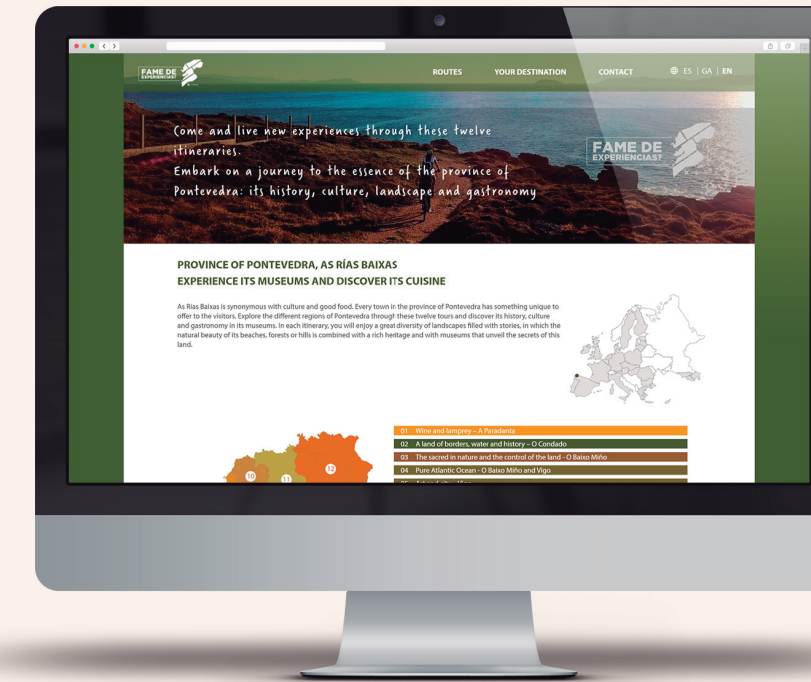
FAME DE EXPERIENCIAS?

ROUTES YOUR DESTINATION CONTACT ES | GA | EN

Come and live new experiences through these twelve itineraries.
Embark on a journey to the essence of the province of Pontevedra: its history, culture, landscape and gastronomy

FAME DE EXPERIENCIAS?

PROVINCE OF PONTEVEDRA, AS RÍAS BAIXAS
EXPERIENCE ITS MUSEUMS AND DISCOVER ITS CUISINE

As Rías Baixas is synonymous with culture and good food. Every town in the province of Pontevedra has something unique to offer to the visitors. Explore the different regions of Pontevedra through these twelve tours and discover its history, culture and gastronomy in its museums. In each itinerary, you will enjoy a great diversity of landscapes filled with stories, in which the natural beauty of its beaches, forests or hills is combined with a rich heritage and with museums that unveil the secrets of this land.

12
10
11

01 Wine and lamprey – A Paradanta
02 A land of borders, water and history – O Condado
03 The sacred in nature and the control of the land - O Baixo Miño
04 Pure Atlantic Ocean - O Baixo Miño and Vigo
05 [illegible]